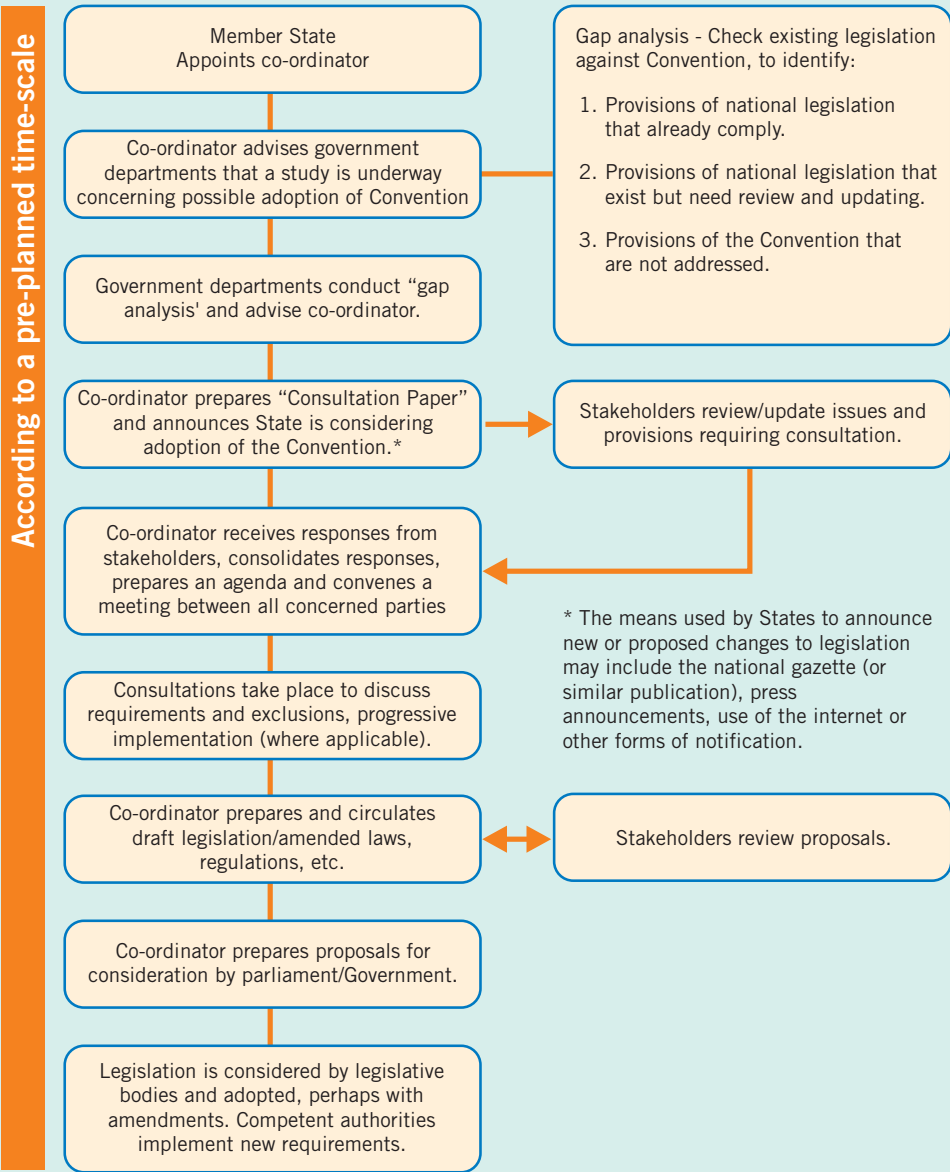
According to a pre-planned time-scale

Member State
Appoints co-ordinator

Co-ordinator advises government departments that a study is underway concerning possible adoption of Convention

Government departments conduct "gap analysis' and advise co-ordinator.

Co-ordinator prepares "Consultation Paper" and announces State is considering adoption of the Convention.*

Co-ordinator receives responses from stakeholders, consolidates responses, prepares an agenda and convenes a meeting between all concerned parties

Consultations take place to discuss requirements and exclusions, progressive implementation (where applicable).

Co-ordinator prepares and circulates draft legislation/amended laws, regulations, etc.

Co-ordinator prepares proposals for consideration by parliament/Government.

Legislation is considered by legislative bodies and adopted, perhaps with amendments. Competent authorities implement new requirements.

Gap analysis - Check existing legislation against Convention, to identify:

1. Provisions of national legislation that already comply.

2. Provisions of national legislation that exist but need review and updating.

3. Provisions of the Convention that are not addressed.

Stakeholders review/update issues and provisions requiring consultation.

* The means used by States to announce new or proposed changes to legislation may include the national gazette (or similar publication), press announcements, use of the internet or other forms of notification.

Stakeholders review proposals.